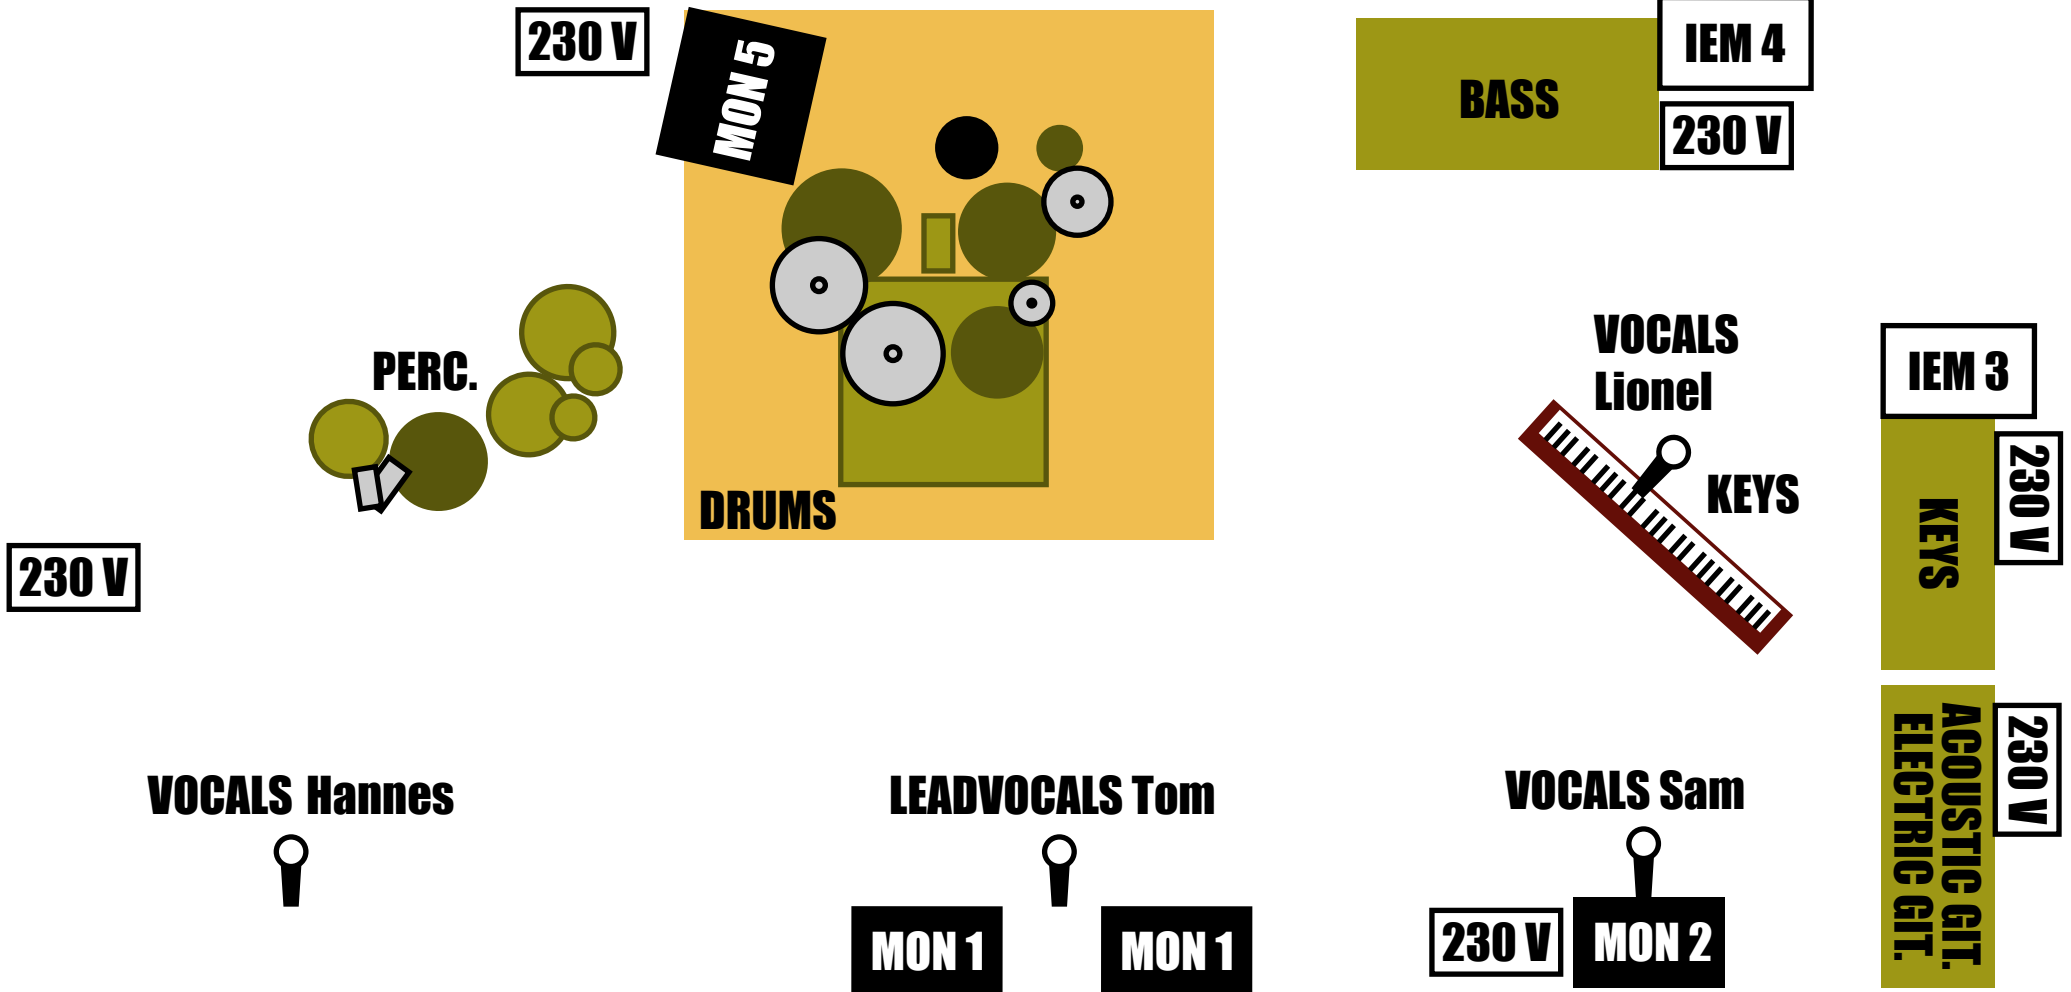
230 V

MON 5

IEM 4

BASS

230 V

PERC.

DRUMS

VOCALS Lionel

KEYS

IEM 3

KEYS

230 V

230 V

ACOUSTIC GIT. ELECTRIC GIT.

230 V

VOCALS Hannes

LEADVOCALS Tom

VOCALS Sam

MON 1

MON 1

230 V

MON 2